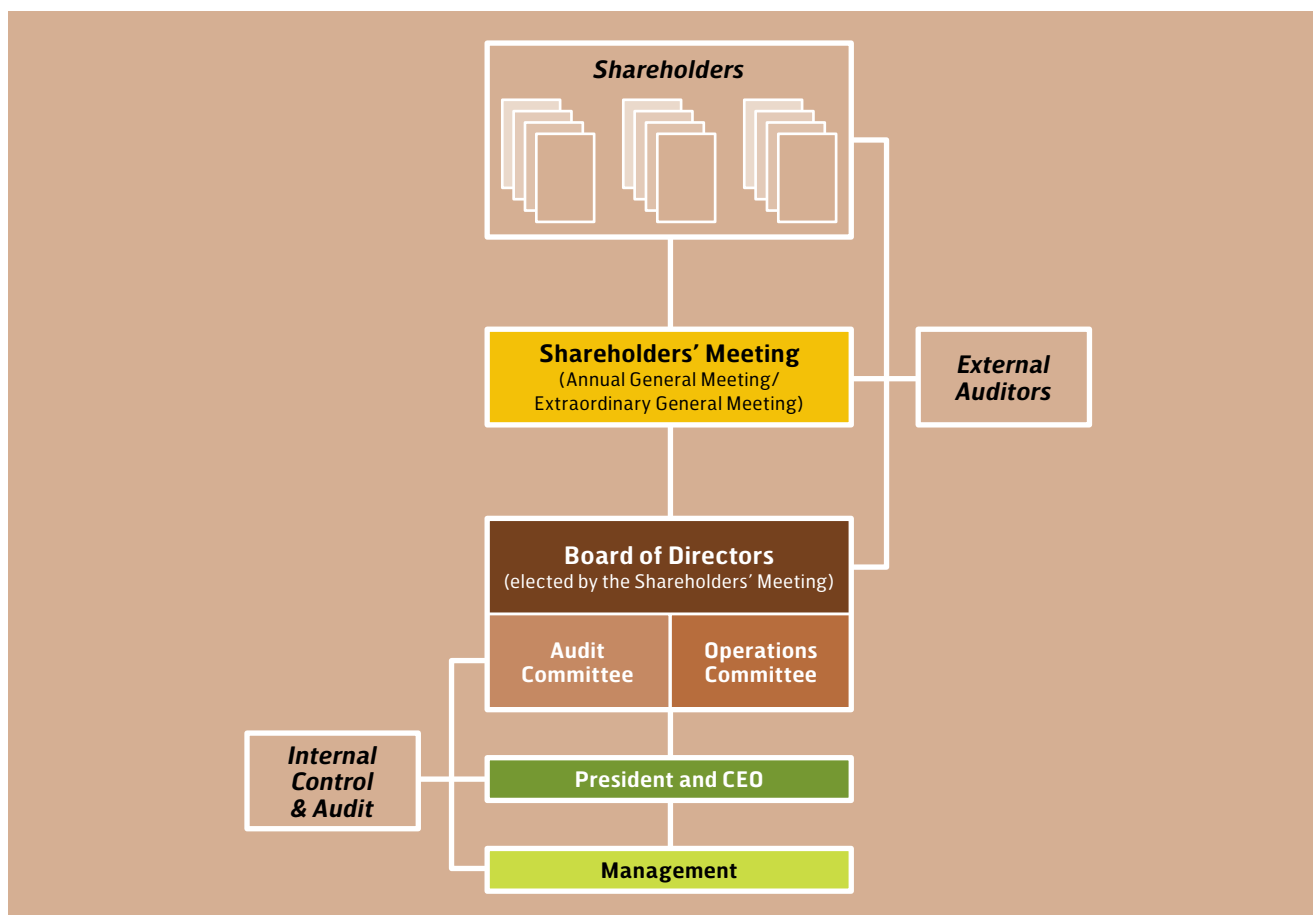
Shareholders

Shareholders' Meeting
(Annual General Meeting/ Extraordinary General Meeting)

External Auditors

Board of Directors
(elected by the Shareholders' Meeting)

Audit Committee

Operations Committee

Internal Control & Audit

President and CEO

Management